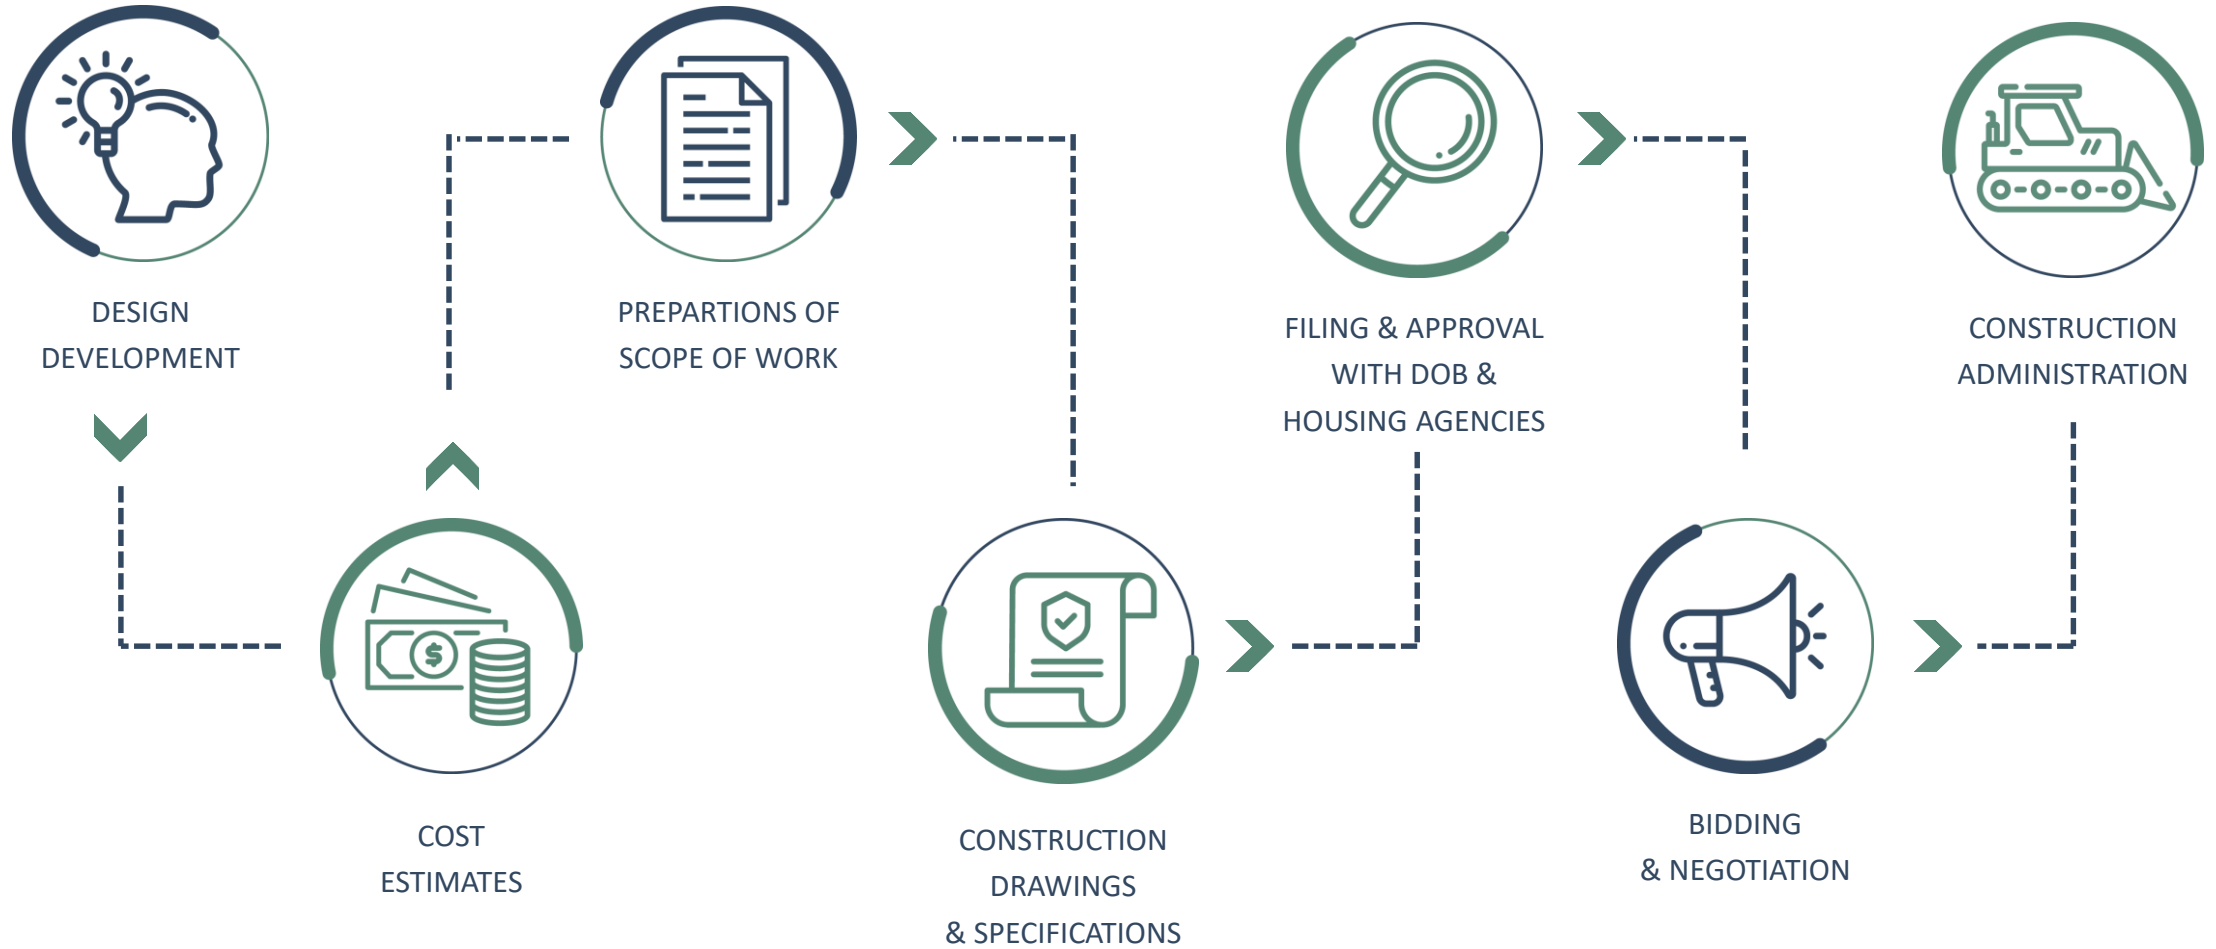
DESIGN DEVELOPMENT

COST ESTIMATES

PREPARTIONS OF SCOPE OF WORK

CONSTRUCTION DRAWINGS & SPECIFICATIONS

FILING & APPROVAL WITH DOB & HOUSING AGENCIES

BIDDING & NEGOTIATION

CONSTRUCTION ADMINISTRATION